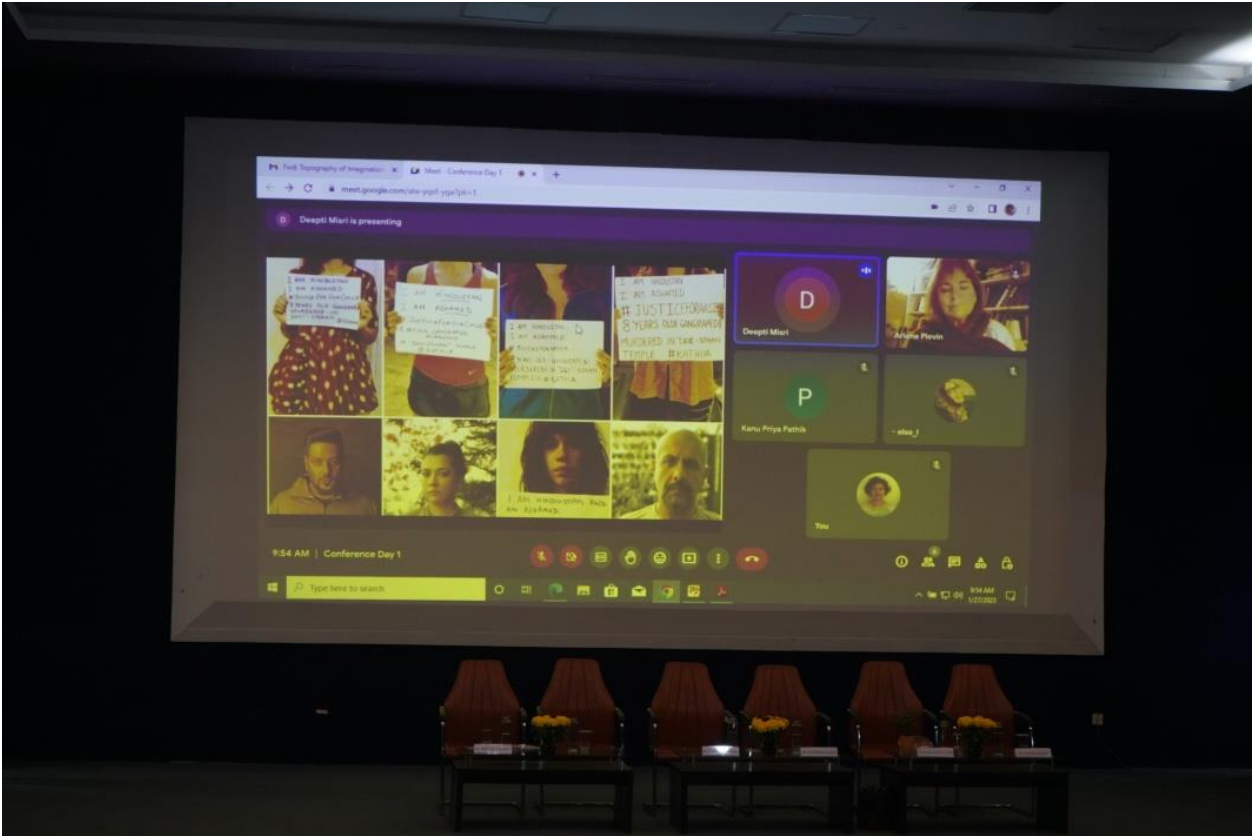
Profi Topography of Imagination | Meet - Conference Day 1

meet.google.com/ahr-yqpt-yga?pli=1

Deepti Misri is presenting

I AM HINDUSTAN
I AM ASHAMED
#JUSTICEFORASIFA
8 YEARS OLD GANGRAPED
MURDERED IN 'DEVI-STHAN' TEMPLE #KATHUA

I AM HINDUSTAN
I AM ASHAMED
#JUSTICEFORASIFA

I AM HINDUSTAN
I AM ASHAMED

I AM HINDUSTAN
I AM ASHAMED

I AM HINDUSTAN AND AM ASHAMED

D
Deepti Misri

Ariane Plevin

P
Kanu Priya Pathik

~ elsa_l

You

9:54 AM | Conference Day 1

Type here to search

9:54 AM
1/27/2023